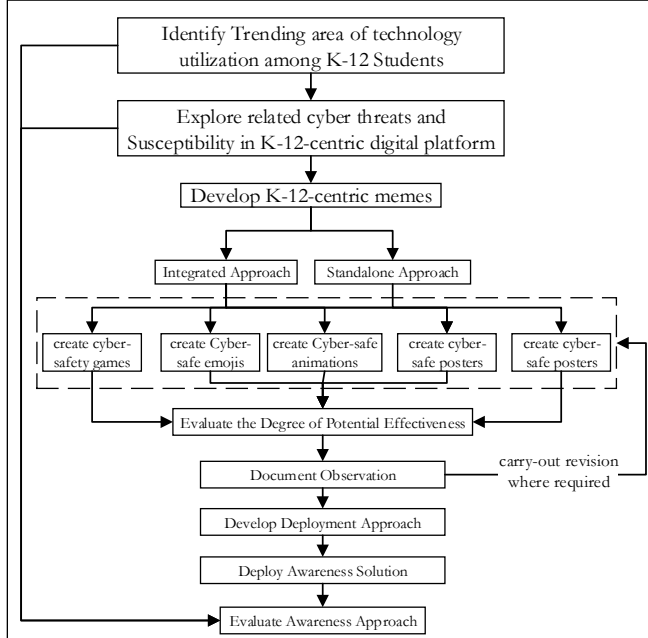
Identify Trending area of technology utilization among K-12 Students

Explore related cyber threats and Susceptibility in K-12-centric digital platform

Develop K-12-centric memes

Integrated Approach

Standalone Approach

create cyber-safety games

create Cyber-safe emojis

create Cyber-safe animations

create cyber-safe posters

create cyber-safe posters

Evaluate the Degree of Potential Effectiveness

Document Observation

carry-out revision where required

Develop Deployment Approach

Deploy Awareness Solution

Evaluate Awareness Approach